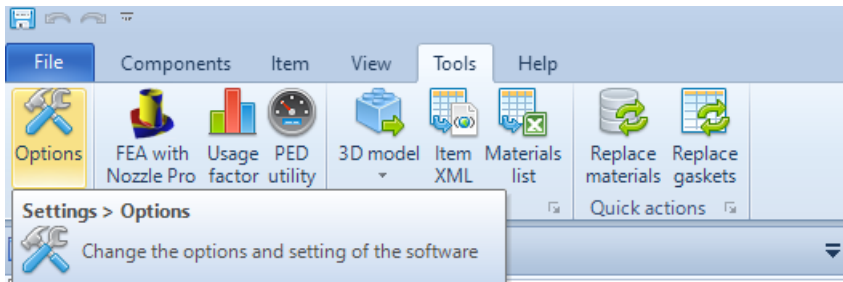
File Components Item View Tools Help

Options

FEA with Nozzle Pro

Usage factor

PED utility

3D model

Item XML

Materials list

Replace materials

Replace gaskets

Quick actions

Settings > Options

Change the options and setting of the software